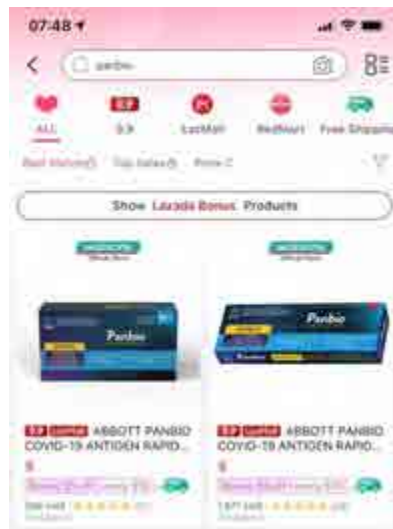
07:48

panbio

ALL

9.9

LazMall

RedMart

Free Shipping

Best Match

Top Sales

Price

Show Lazada Bonus Products

Panbio

Panbio

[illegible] ABBOTT PANBIO COVID-19 ANTIGEN RAPID...

$

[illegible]

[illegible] sold

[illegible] ABBOTT PANBIO COVID-19 ANTIGEN RAPID...

$

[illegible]

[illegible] sold